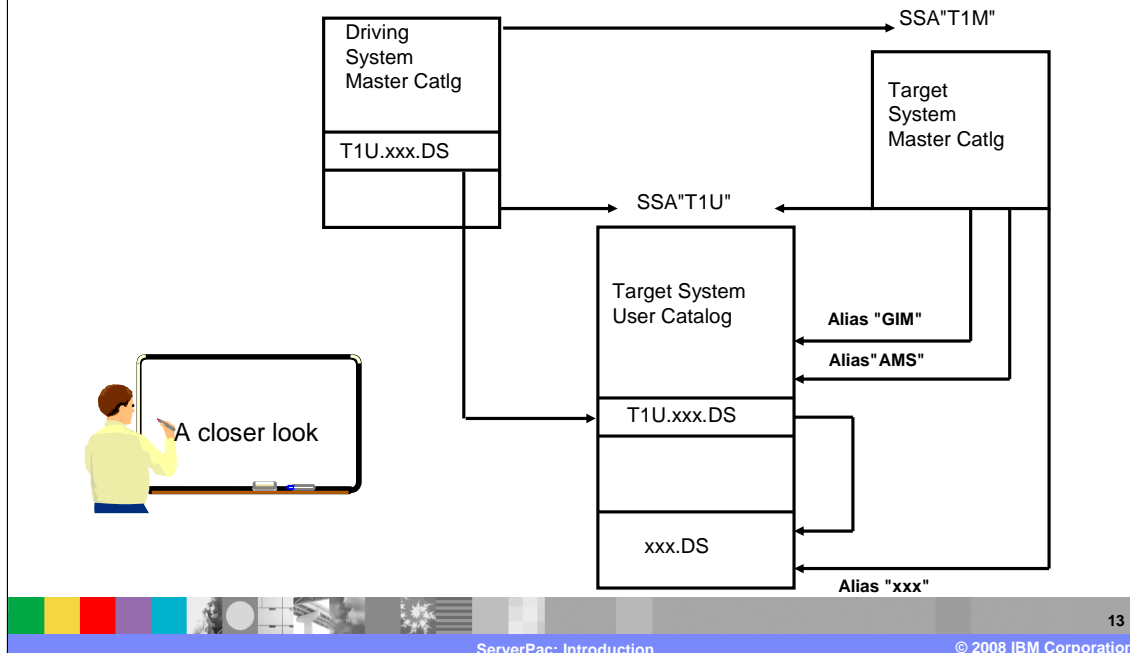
Driving System Master Catlg

T1U.xxx.DS

SSA"T1M"

Target System Master Catlg

SSA"T1U"

Target System User Catalog

Alias "GIM"

Alias"AMS"

A closer look

T1U.xxx.DS

xxx.DS

Alias "xxx"

13

ServerPac: Introduction

© 2008 IBM Corporation